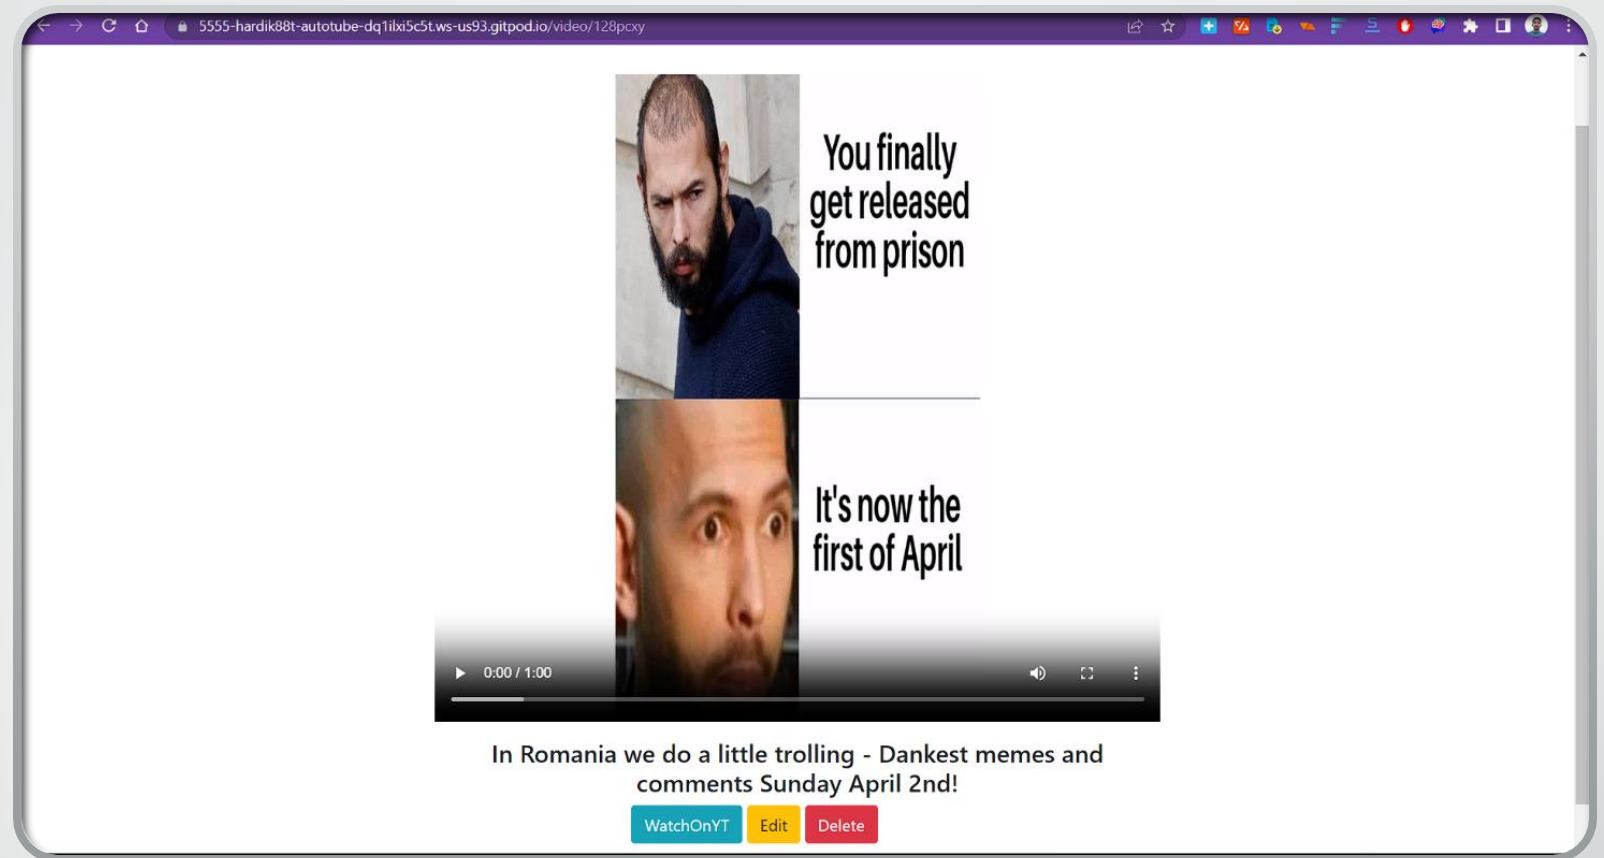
5555-hardik88t-autotube-dq1ilxi5c5t.ws-us93.gitpod.io/video/128pcxy

You finally get released from prison

It's now the first of April

0:00 / 1:00

In Romania we do a little trolling - Dankest memes and comments Sunday April 2nd!

WatchOnYT Edit Delete